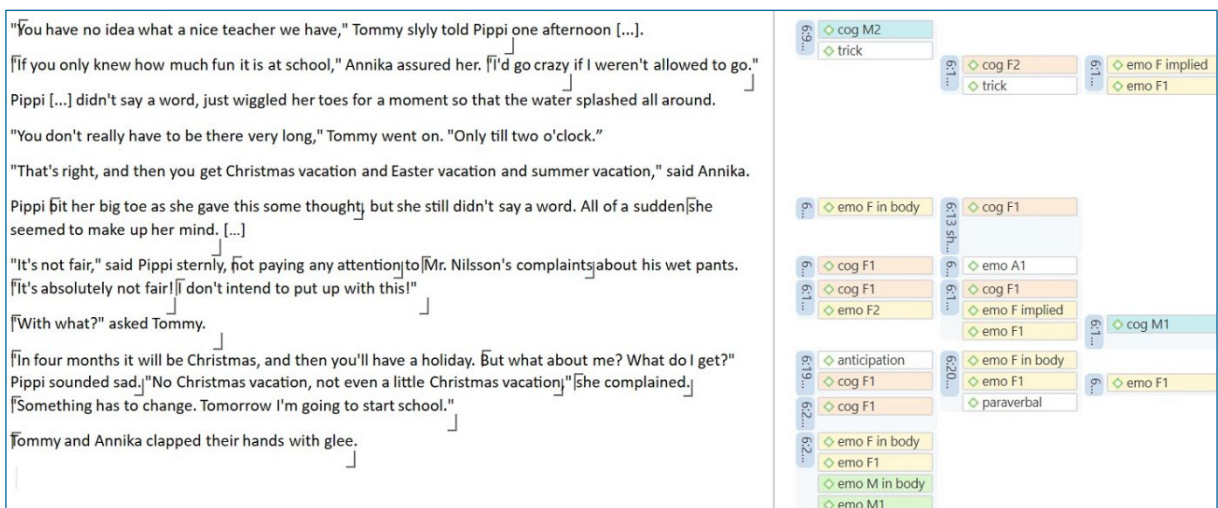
"You have no idea what a nice teacher we have," Tommy slyly told Pippi one afternoon [...].

"If you only knew how much fun it is at school," Annika assured her. "I'd go crazy if I weren't allowed to go."

Pippi [...] didn't say a word, just wiggled her toes for a moment so that the water splashed all around.

"You don't really have to be there very long," Tommy went on. "Only till two o'clock."

"That's right, and then you get Christmas vacation and Easter vacation and summer vacation," said Annika.

Pippi bit her big toe as she gave this some thought, but she still didn't say a word. All of a sudden she seemed to make up her mind. [...]

"It's not fair," said Pippi sternly, not paying any attention to Mr. Nilsson's complaints about his wet pants. "It's absolutely not fair! I don't intend to put up with this!"

"With what?" asked Tommy.

"In four months it will be Christmas, and then you'll have a holiday. But what about me? What do I get?" Pippi sounded sad. "No Christmas vacation, not even a little Christmas vacation," she complained. "Something has to change. Tomorrow I'm going to start school."

Tommy and Annika clapped their hands with glee.

6:9... ◇ cog M2 ◇ trick
6:1... ◇ cog F2 ◇ trick
6:1... ◇ emo F implied ◇ emo F1
6:... ◇ emo F in body
6:13 sh... ◇ cog F1
6:... ◇ cog F1
6:... ◇ emo A1
6:1... ◇ cog F1 ◇ emo F2
6:1... ◇ cog F1 ◇ emo F implied ◇ emo F1
6:1... ◇ cog M1
6:19... ◇ anticipation ◇ cog F1
6:20... ◇ emo F in body ◇ emo F1 ◇ paraverbal
6:... ◇ emo F1
6:2... ◇ cog F1
6:2... ◇ emo F in body ◇ emo F1 ◇ emo M in body ◇ emo M1